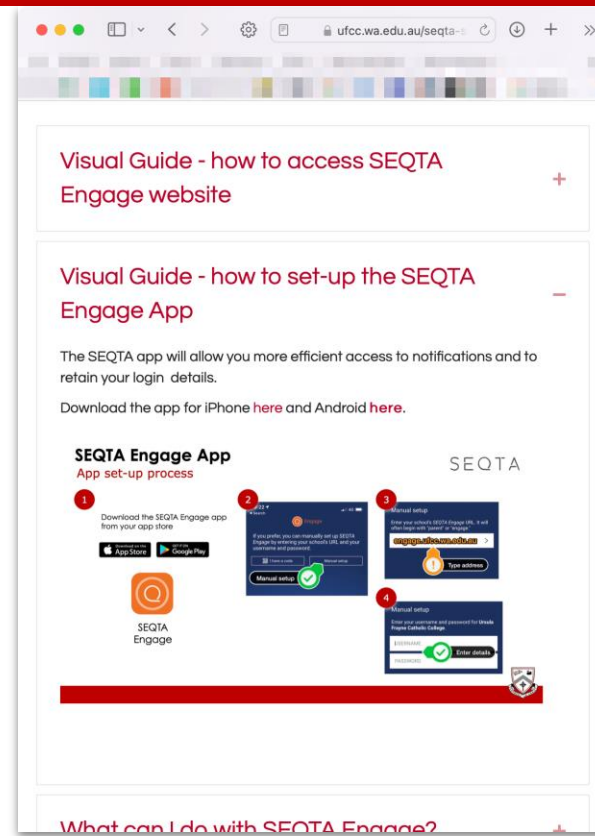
ufcc.wa.edu.au/seqta-

Visual Guide - how to access SEQTA Engage website

+

Visual Guide - how to set-up the SEQTA Engage App

−

The SEQTA app will allow you more efficient access to notifications and to retain your login details.

Download the app for iPhone here and Android here.

SEQTA Engage App
App set-up process

SEQTA

1
Download the SEQTA Engage app from your app store
Download on the App Store
GET IT ON Google Play

SEQTA Engage

2
If you prefer, you can manually set up SEQTA Engage by entering your school's URL and your username and password.
I have a code
Manual setup
Manual setup

3
Manual setup
Enter your school's SEQTA Engage URL. It will often begin with "parent" or "engage".
engage.ufcc.wa.edu.au
Type address

4
Manual setup
Enter your username and password for Ursula Frayne Catholic College
USERNAME
PASSWORD
Enter details

What can I do with SEQTA Engage?

+